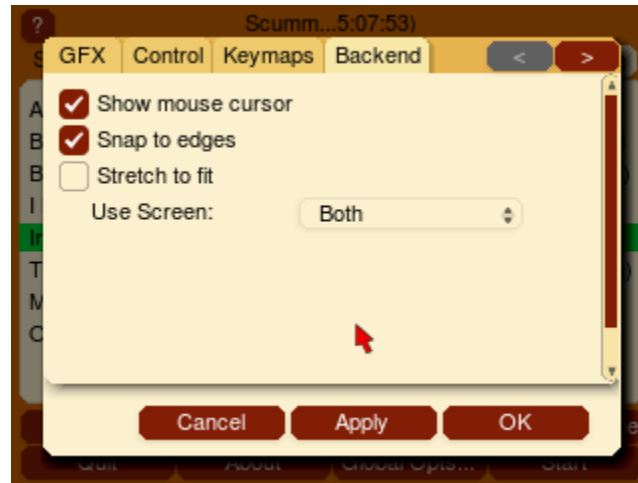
?

Scumm...5:07:53)

GFX | Control | Keymaps | Backend

<

>

A

B

B

I

In

T

M

C

Show mouse cursor

Snap to edges

Stretch to fit

Use Screen: Both

Cancel

Apply

OK

e

Quit

About

Global Opts...

Start